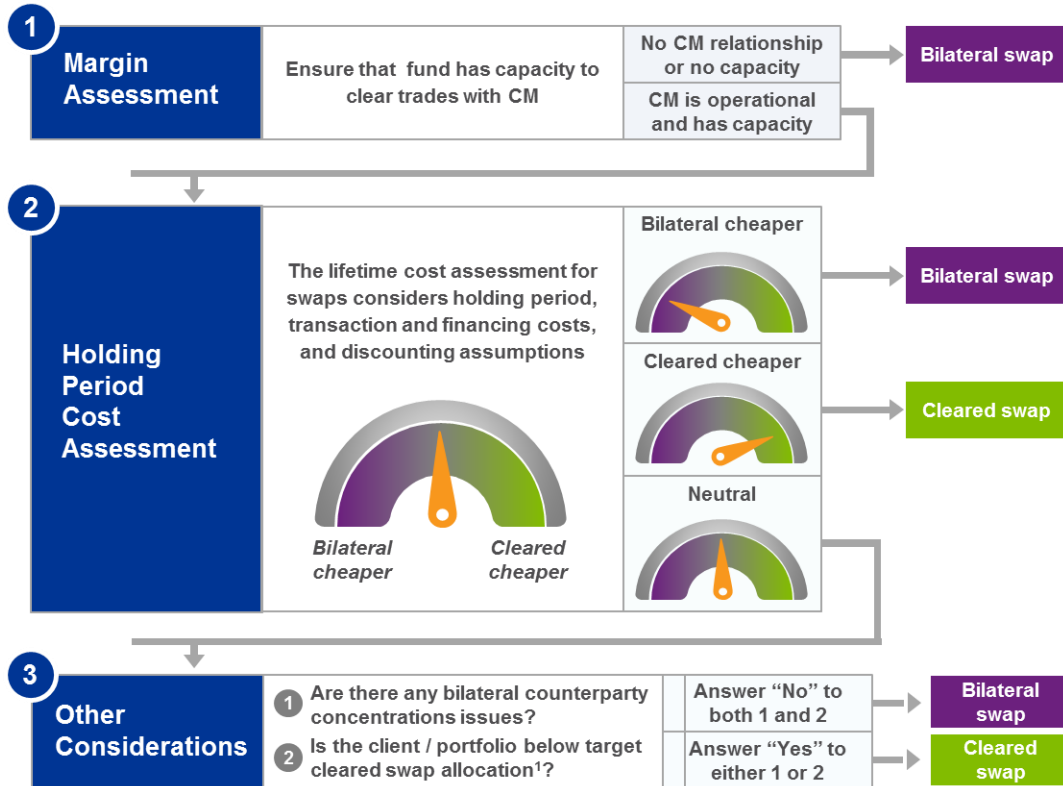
1

Margin Assessment

Ensure that fund has capacity to clear trades with CM

No CM relationship or no capacity

CM is operational and has capacity

Bilateral swap

2

Holding Period Cost Assessment

The lifetime cost assessment for swaps considers holding period, transaction and financing costs, and discounting assumptions

Bilateral cheaper

Cleared cheaper

Bilateral cheaper

Bilateral swap

Cleared cheaper

Cleared swap

Neutral

3

Other Considerations

1 Are there any bilateral counterparty concentrations issues?

2 Is the client / portfolio below target cleared swap allocation$^1$?

Answer "No" to both 1 and 2

Answer "Yes" to either 1 or 2

Bilateral swap

Cleared swap